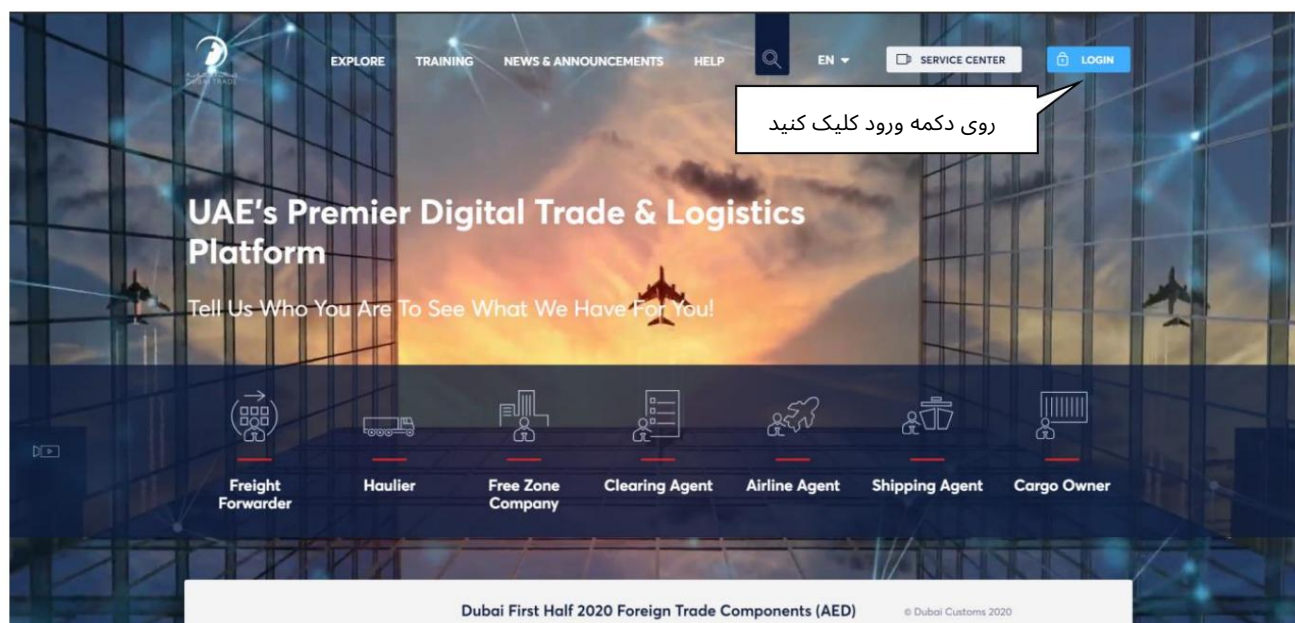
EXPLORE TRAINING NEWS & ANNOUNCEMENTS HELP EN SERVICE CENTER LOGIN

روی دکمه ورود کلیک کنید

UAE's Premier Digital Trade & Logistics Platform

Tell Us Who You Are To See What We Have For You!

Freight Forwarder

Haulier

Free Zone Company

Clearing Agent

Airline Agent

Shipping Agent

Cargo Owner

Dubai First Half 2020 Foreign Trade Components (AED)

© Dubai Customs 2020